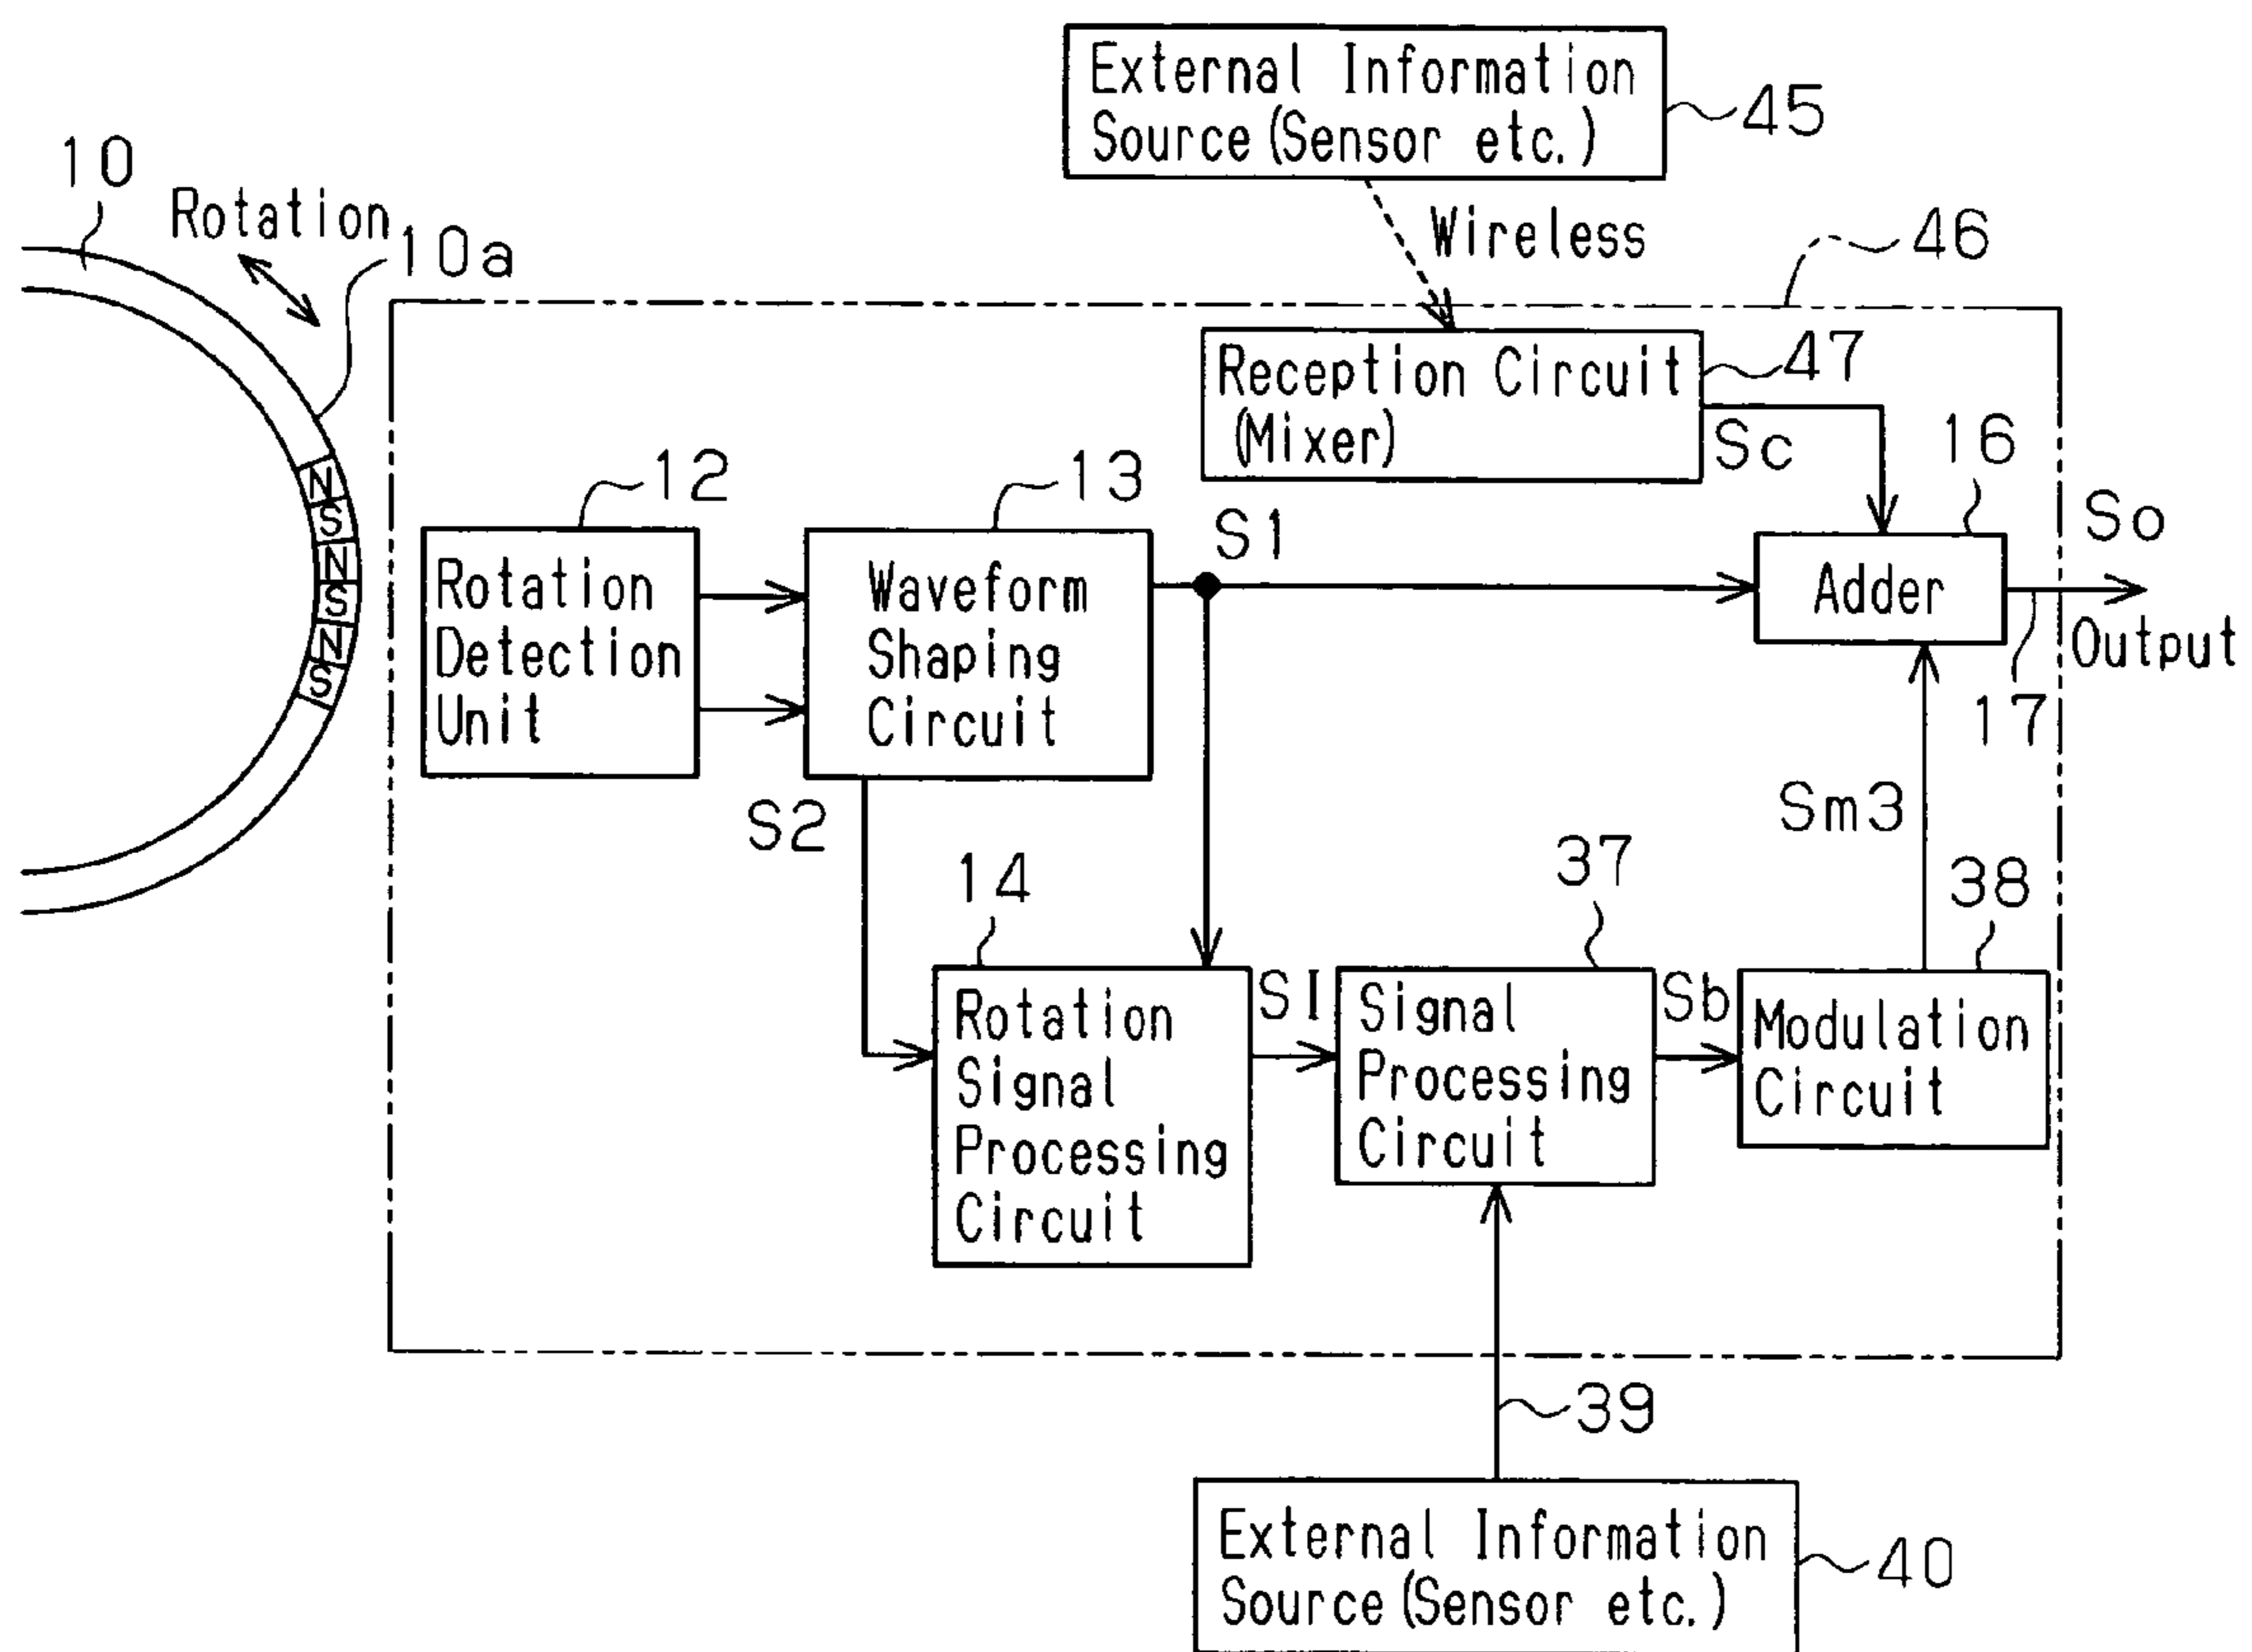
External Information Source (Sensor etc.)
45

10
Rotation
10a
Wireless
46

N
S
N
S
N
S

Reception Circuit (Mixer)
47
Sc
16

12
13
S1
So

Rotation Detection Unit
Waveform Shaping Circuit
Adder
Output
17

S2
Sm3
14
37
38

Rotation Signal Processing Circuit
SI
Signal Processing Circuit
Sb
Modulation Circuit

39

External Information Source (Sensor etc.)
40